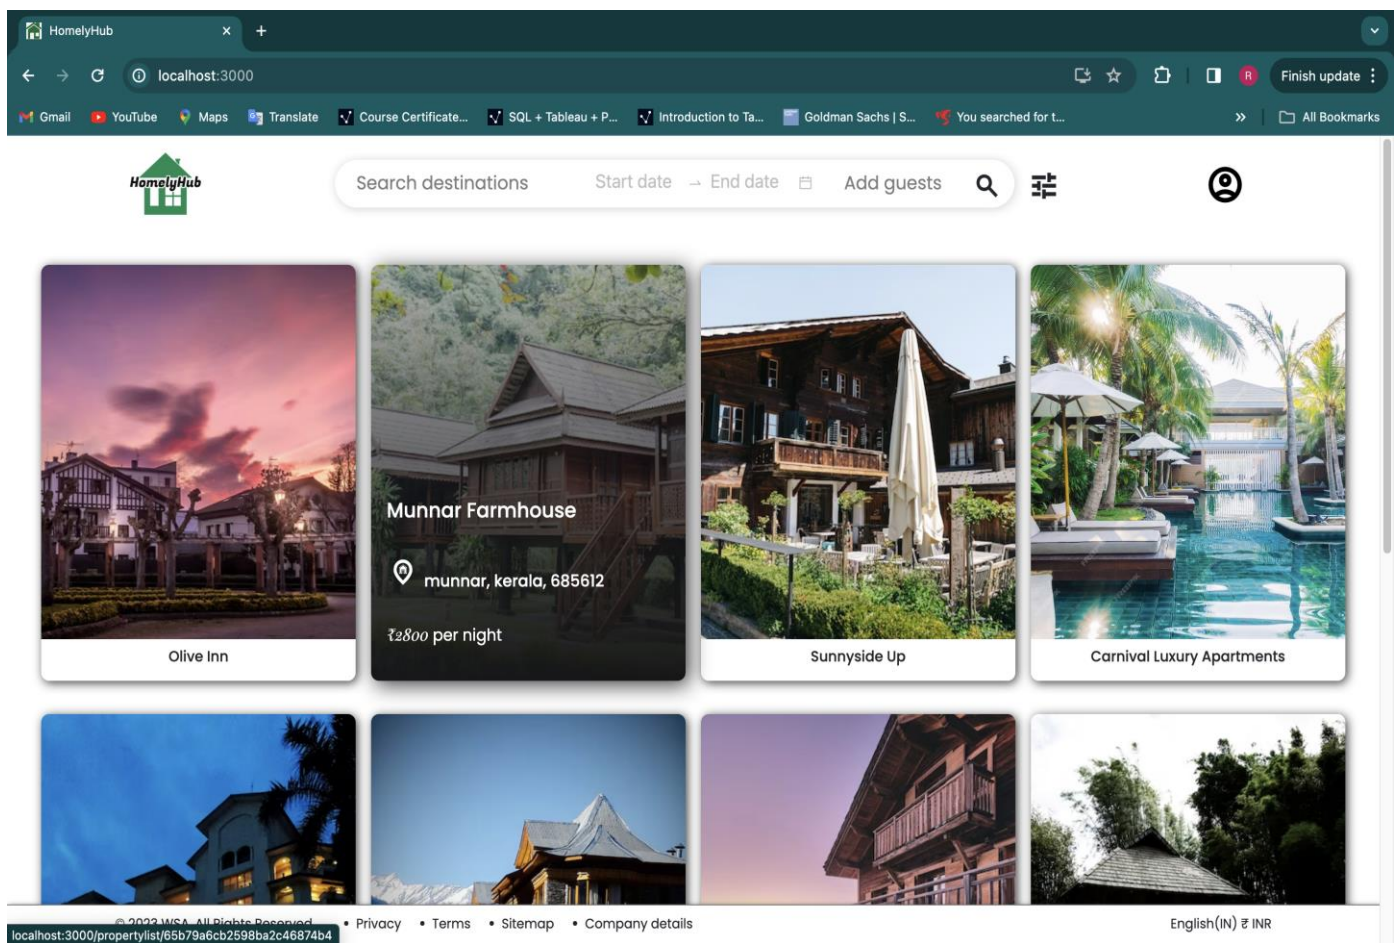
HomelyHub
localhost:3000
Finish update
Gmail YouTube Maps Translate Course Certificate... SQL + Tableau + P... Introduction to Ta... Goldman Sachs | S... You searched for t...
All Bookmarks

HomelyHub

Search destinations Start date → End date Add guests

Olive Inn

Munnar Farmhouse
munnar, kerala, 685612
₹2800 per night

Sunnyside Up

Carnival Luxury Apartments

© 2023 WSA. All Rights Reserved • Privacy • Terms • Sitemap • Company details
localhost:3000/propertylist/65b79a6cb2598ba2c46874b4
English(IN) ₹ INR